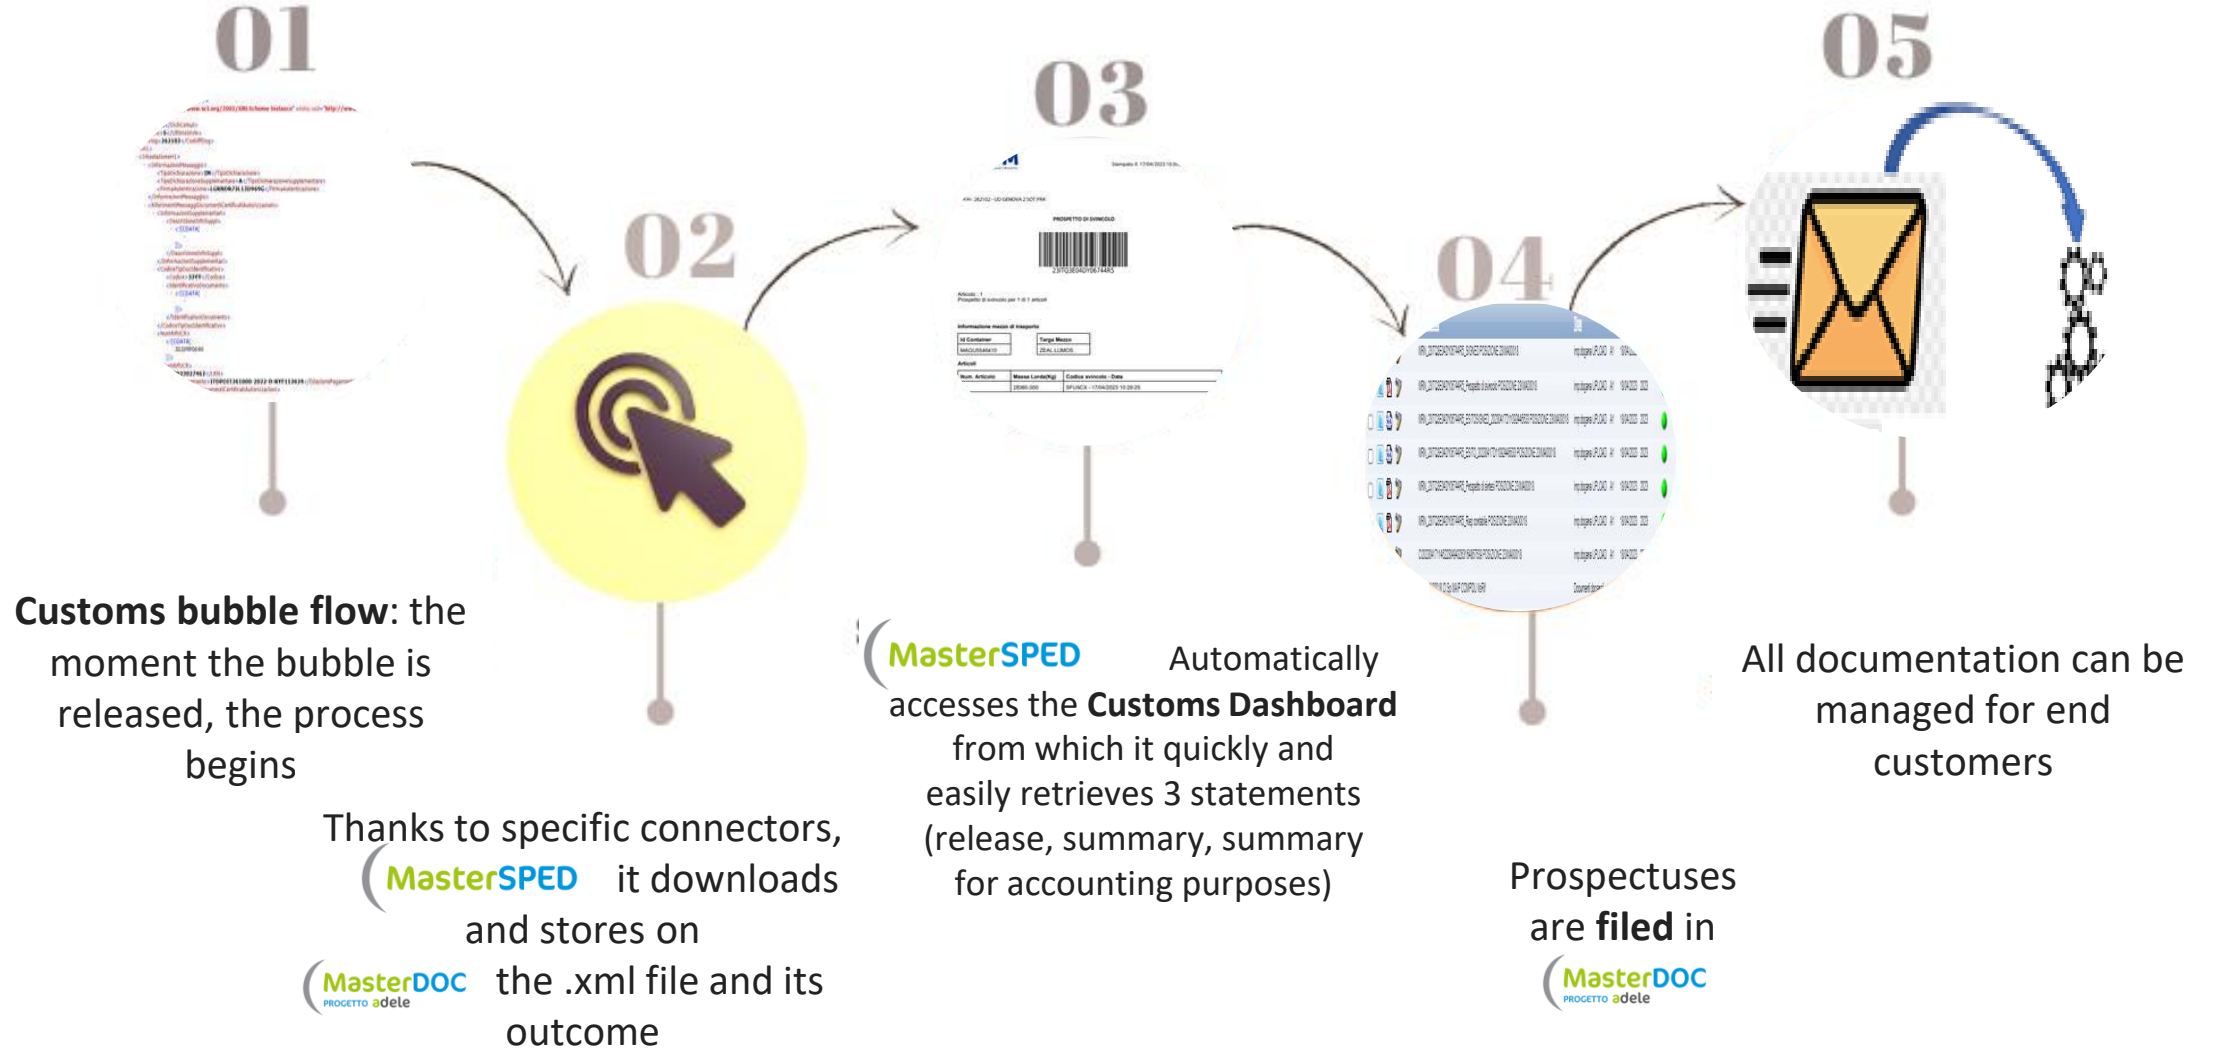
01

02

03

04

05

**Customs bubble flow**: the moment the bubble is released, the process begins

Thanks to specific connectors, MasterSPED it downloads and stores on MasterDOC PROGETTO adele the .xml file and its outcome

MasterSPED Automatically accesses the **Customs Dashboard** from which it quickly and easily retrieves 3 statements (release, summary, summary for accounting purposes)

Prospectuses are **filed** in MasterDOC PROGETTO adele

All documentation can be managed for end customers